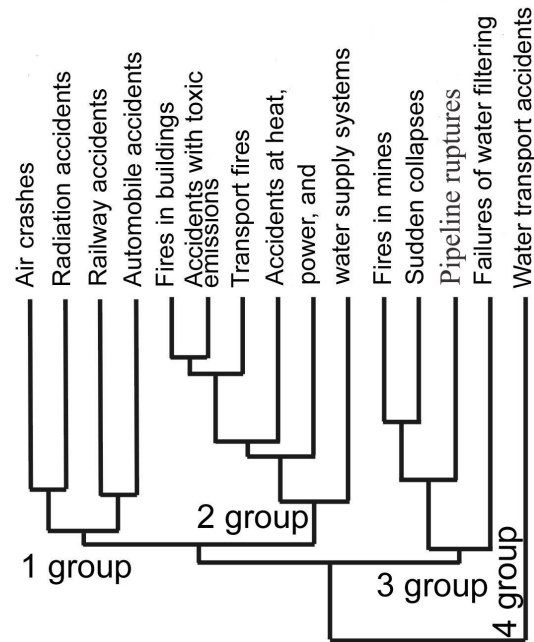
Air crashes
Radiation accidents
Railway accidents
Automobile accidents
Fires in buildings
Accidents with toxic emissions
Transport fires
Accidents at heat, power, and water supply systems
Fires in mines
Sudden collapses
Pipeline ruptures
Failures of water filtering
Water transport accidents

1 group
2 group
3 group
4 group